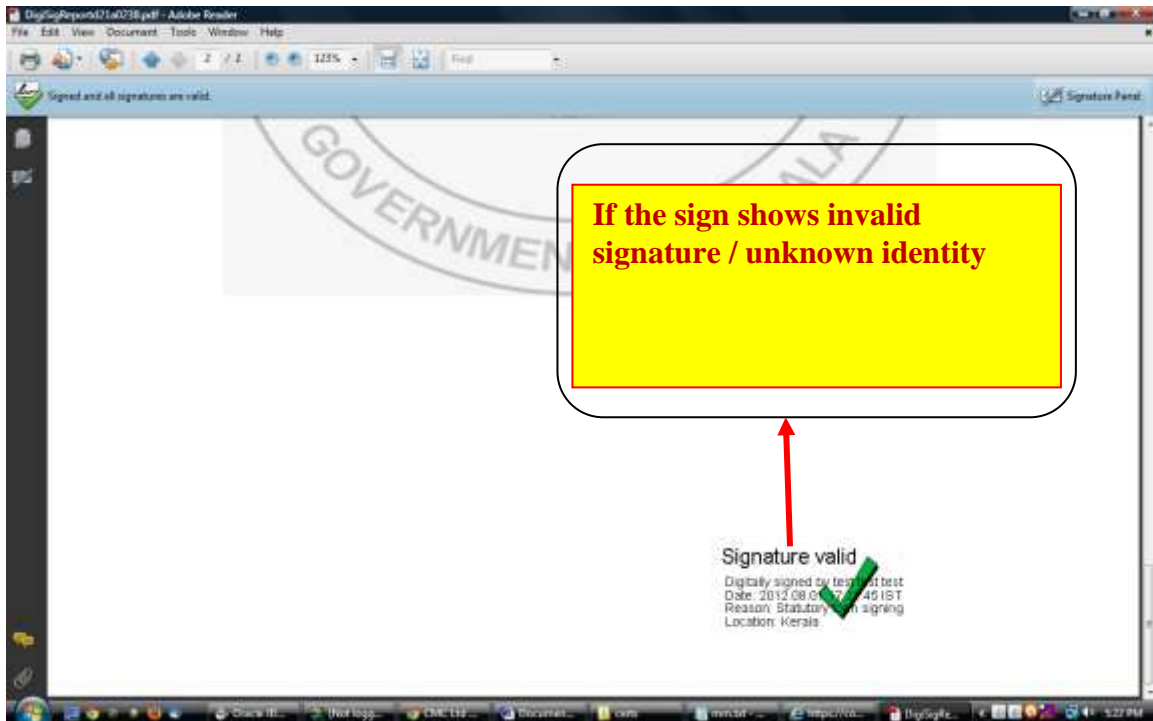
DigiSigReport021a0238.pdf - Adobe Reader
File Edit View Document Tools Window Help
2 / 2 123% Find
Signed and all signatures are valid.
Signature Panel

GOVERNMEN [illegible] ALA

If the sign shows invalid signature / unknown identity

Signature valid
Digitally signed by test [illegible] test
Date: 2012.08.0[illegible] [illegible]45 IST
Reason: Statutory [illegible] signing
Location: Kerala

Oracle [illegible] (Not logg... CMC Ltd - ... Document... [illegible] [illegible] https://co... DigiSigRe... 5:22 PM